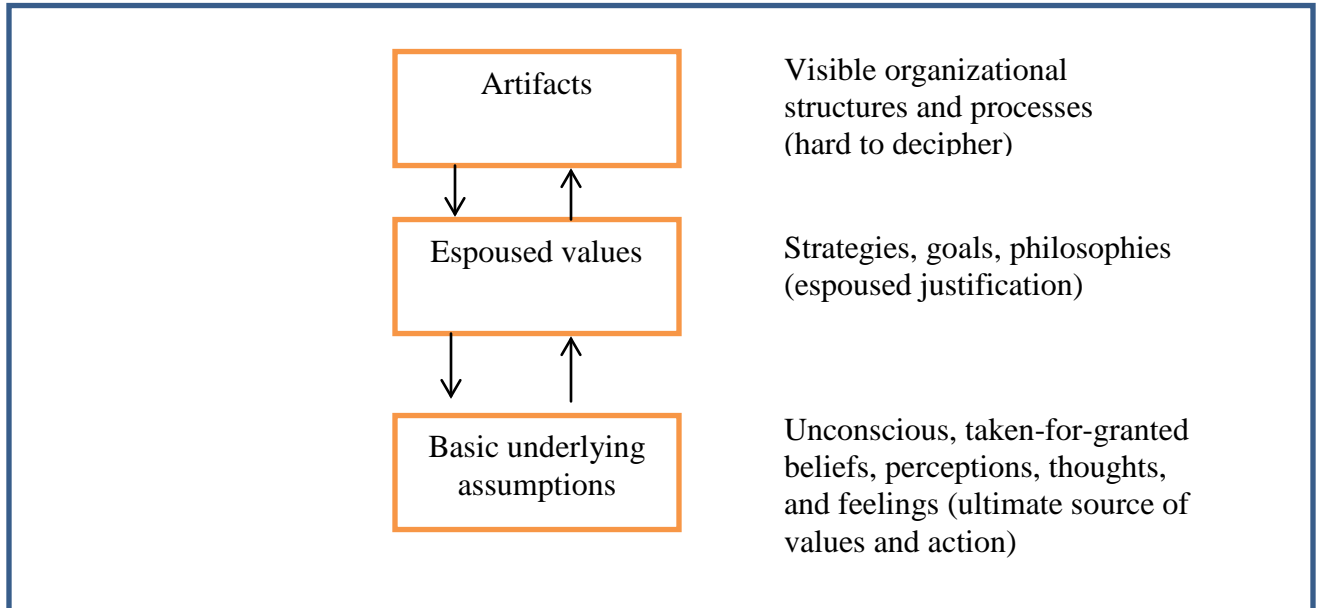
Artifacts

Visible organizational structures and processes (hard to decipher)

Espoused values

Strategies, goals, philosophies (espoused justification)

Basic underlying assumptions

Unconscious, taken-for-granted beliefs, perceptions, thoughts, and feelings (ultimate source of values and action)